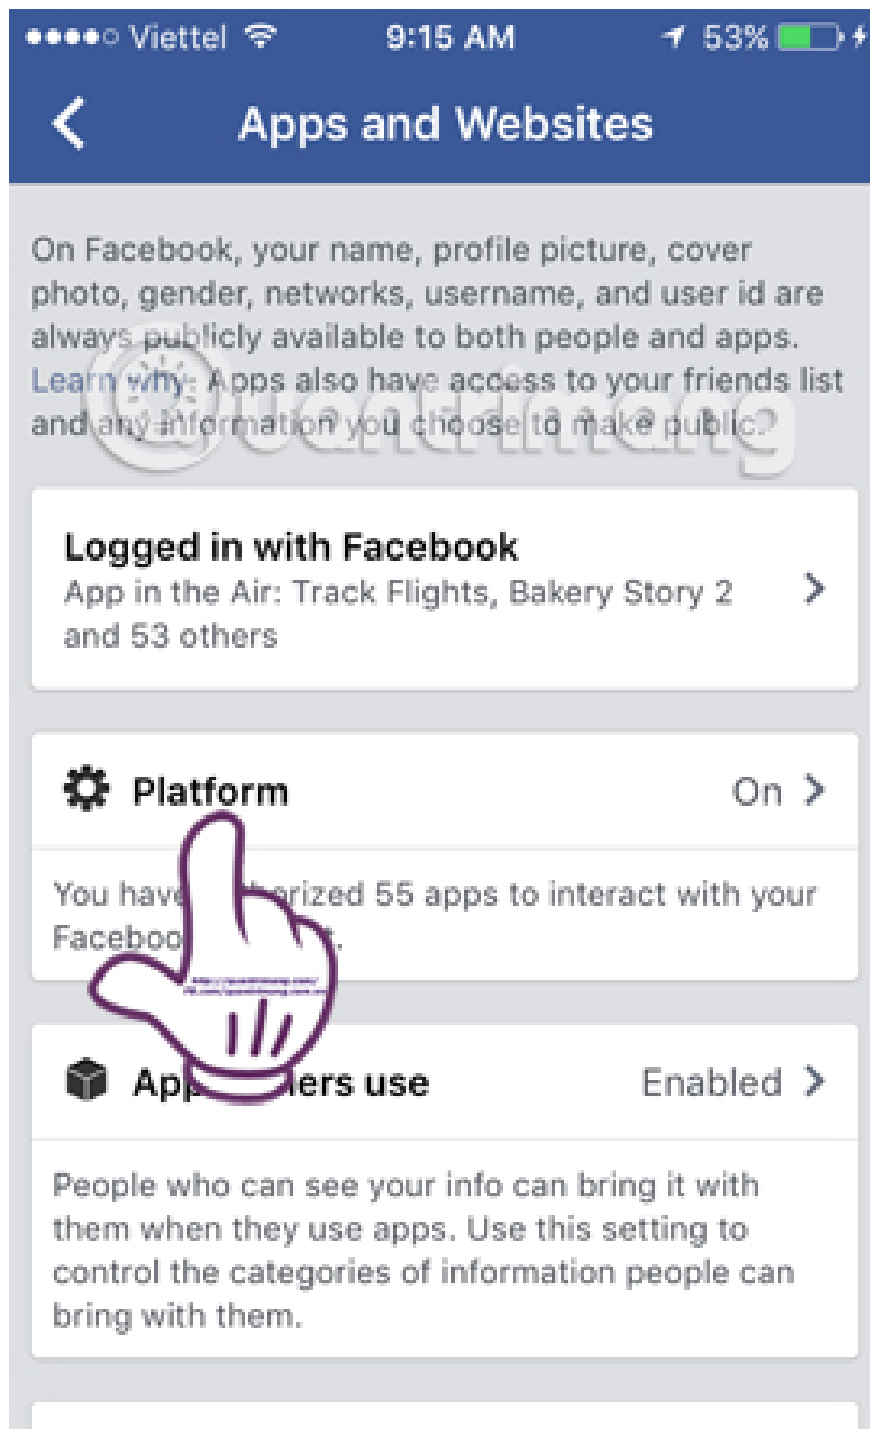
●●●●○ Viettel 9:15 AM 53%

Apps and Websites

On Facebook, your name, profile picture, cover photo, gender, networks, username, and user id are always publicly available to both people and apps. Learn why. Apps also have access to your friends list and any information you choose to make public.

Logged in with Facebook
App in the Air: Track Flights, Bakery Story 2 and 53 others

Platform On

You have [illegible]rized 55 apps to interact with your Faceboo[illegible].

App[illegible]ers use Enabled

People who can see your info can bring it with them when they use apps. Use this setting to control the categories of information people can bring with them.